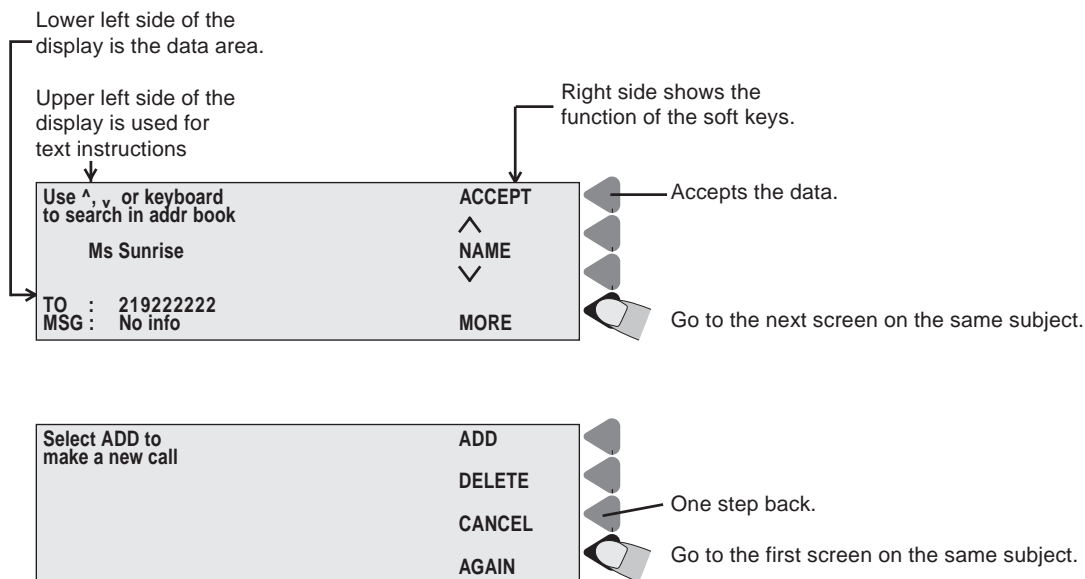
Lower left side of the display is the data area.

Upper left side of the display is used for text instructions

Right side shows the function of the soft keys.

Use ^, v or keyboard
to search in addr book

Ms Sunrise

TO : 219222222
MSG : No info

ACCEPT
^
NAME
v
MORE

Accepts the data.

Go to the next screen on the same subject.

Select ADD to
make a new call

ADD
DELETE
CANCEL
AGAIN

One step back.

Go to the first screen on the same subject.